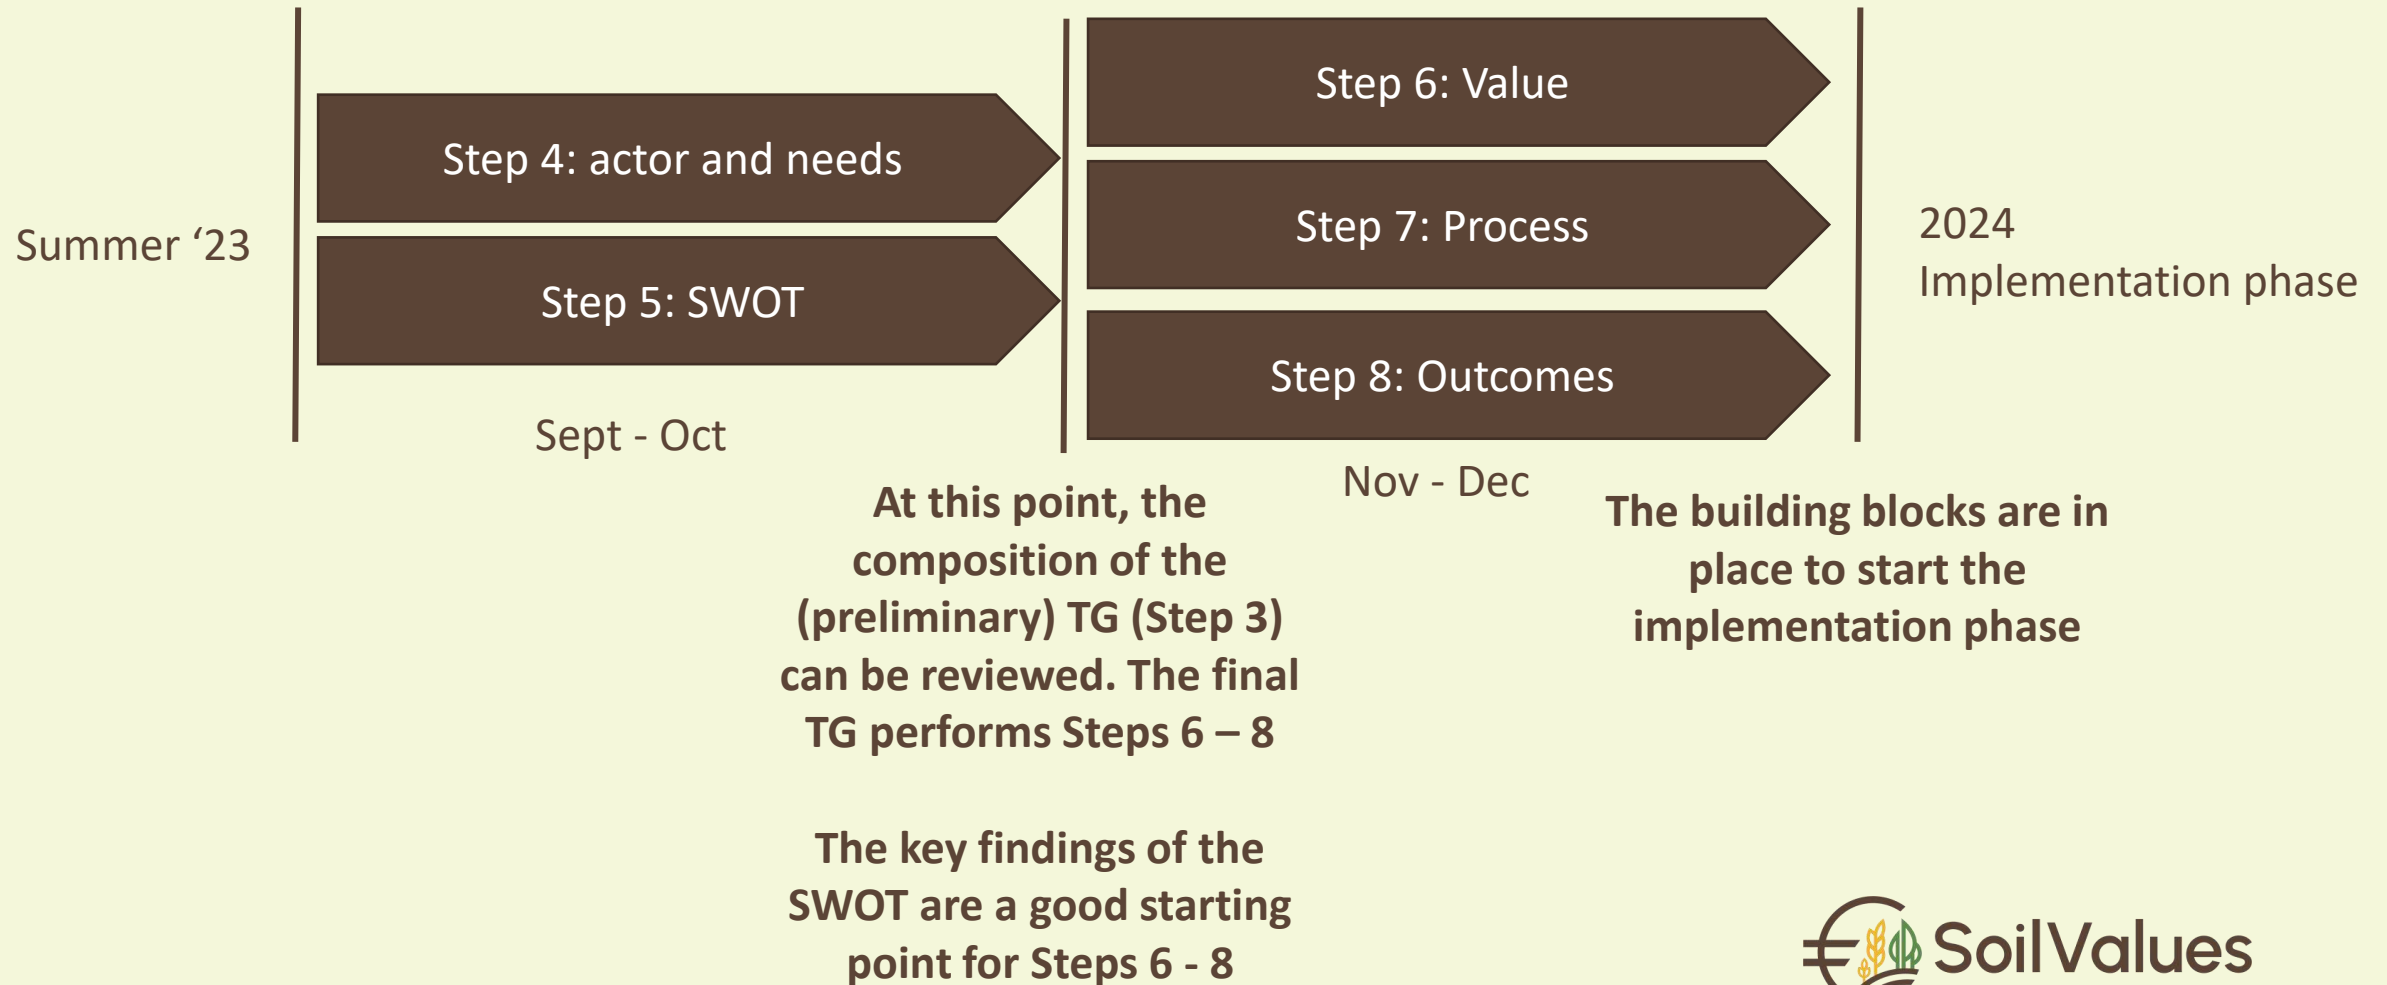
Summer ‘23

Step 4: actor and needs

Step 5: SWOT

Sept - Oct

Step 6: Value

Step 7: Process

Step 8: Outcomes

Nov - Dec

2024
Implementation phase

At this point, the composition of the (preliminary) TG (Step 3) can be reviewed. The final TG performs Steps 6 – 8

The key findings of the SWOT are a good starting point for Steps 6 - 8

The building blocks are in place to start the implementation phase

SoilValues